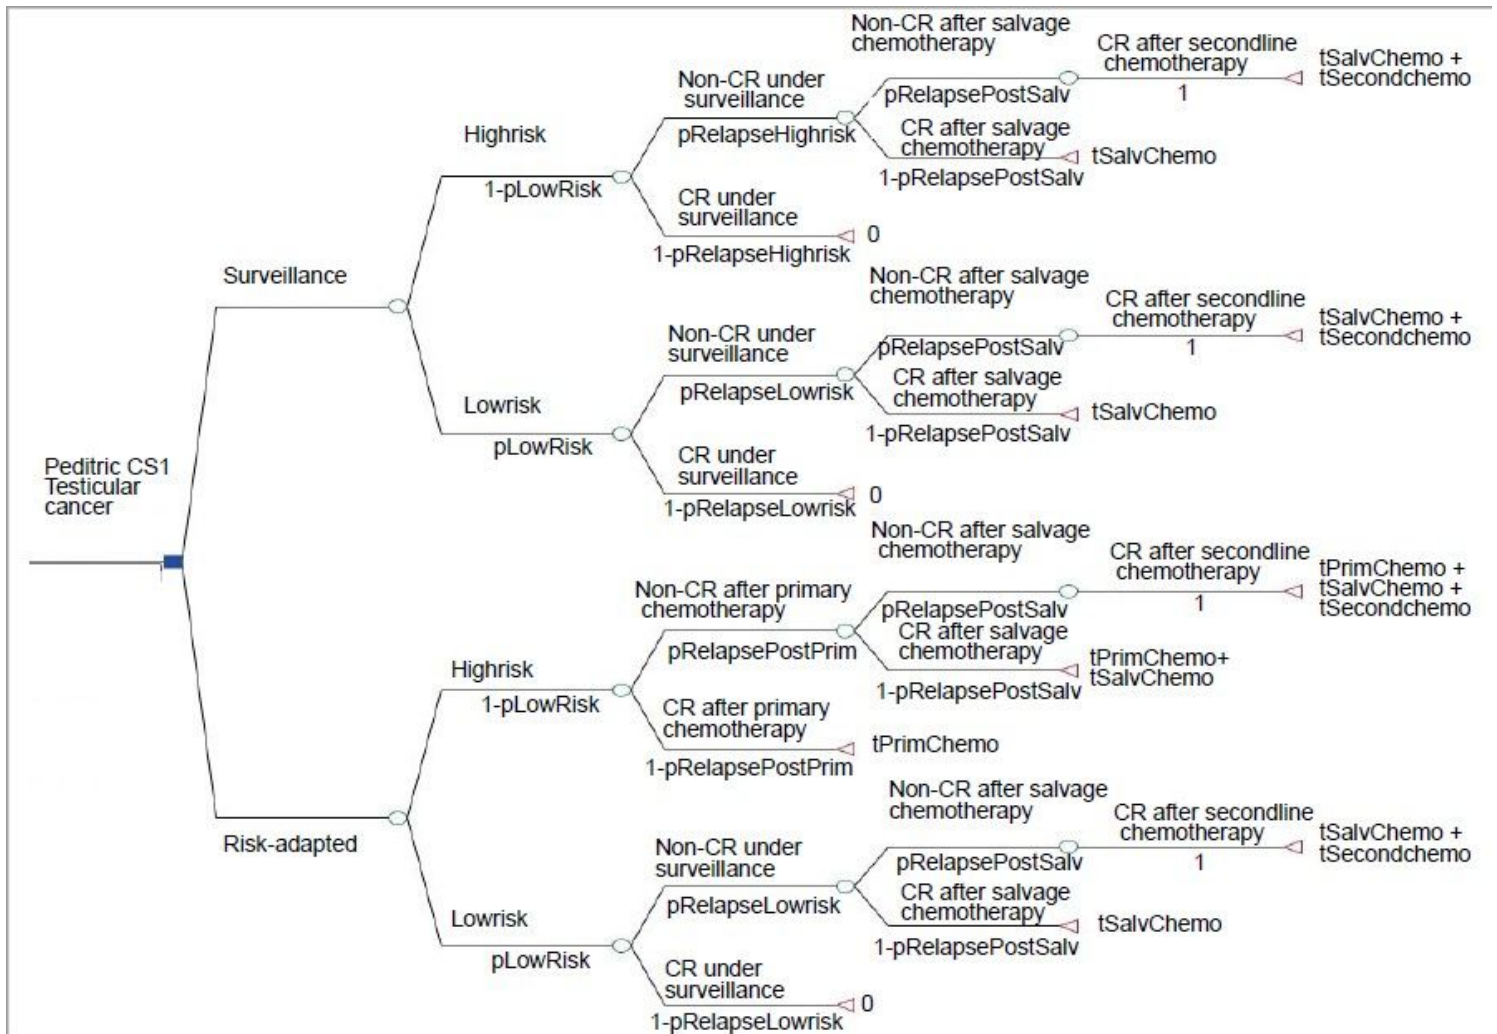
Peditric CS1 Testicular cancer

Surveillance

Highrisk
1-pLowRisk

Non-CR under surveillance
pRelapseHighrisk

Non-CR after salvage chemotherapy
pRelapsePostSalv

CR after secondline chemotherapy
1
tSalvChemo + tSecondchemo

CR after salvage chemotherapy
1-pRelapsePostSalv
tSalvChemo

CR under surveillance
1-pRelapseHighrisk
0

Lowrisk
pLowRisk

Non-CR under surveillance
pRelapseLowrisk

Non-CR after salvage chemotherapy
pRelapsePostSalv

CR after secondline chemotherapy
1
tSalvChemo + tSecondchemo

CR after salvage chemotherapy
1-pRelapsePostSalv
tSalvChemo

CR under surveillance
1-pRelapseLowrisk
0

Risk-adapted

Highrisk
1-pLowRisk

Non-CR after primary chemotherapy
pRelapsePostPrim

Non-CR after salvage chemotherapy
pRelapsePostSalv

CR after secondline chemotherapy
1
tPrimChemo + tSalvChemo + tSecondchemo

CR after salvage chemotherapy
1-pRelapsePostSalv
tPrimChemo+ tSalvChemo

CR after primary chemotherapy
1-pRelapsePostPrim
tPrimChemo

Lowrisk
pLowRisk

Non-CR under surveillance
pRelapseLowrisk

Non-CR after salvage chemotherapy
pRelapsePostSalv

CR after secondline chemotherapy
1
tSalvChemo + tSecondchemo

CR after salvage chemotherapy
1-pRelapsePostSalv
tSalvChemo

CR under surveillance
1-pRelapseLowrisk
0